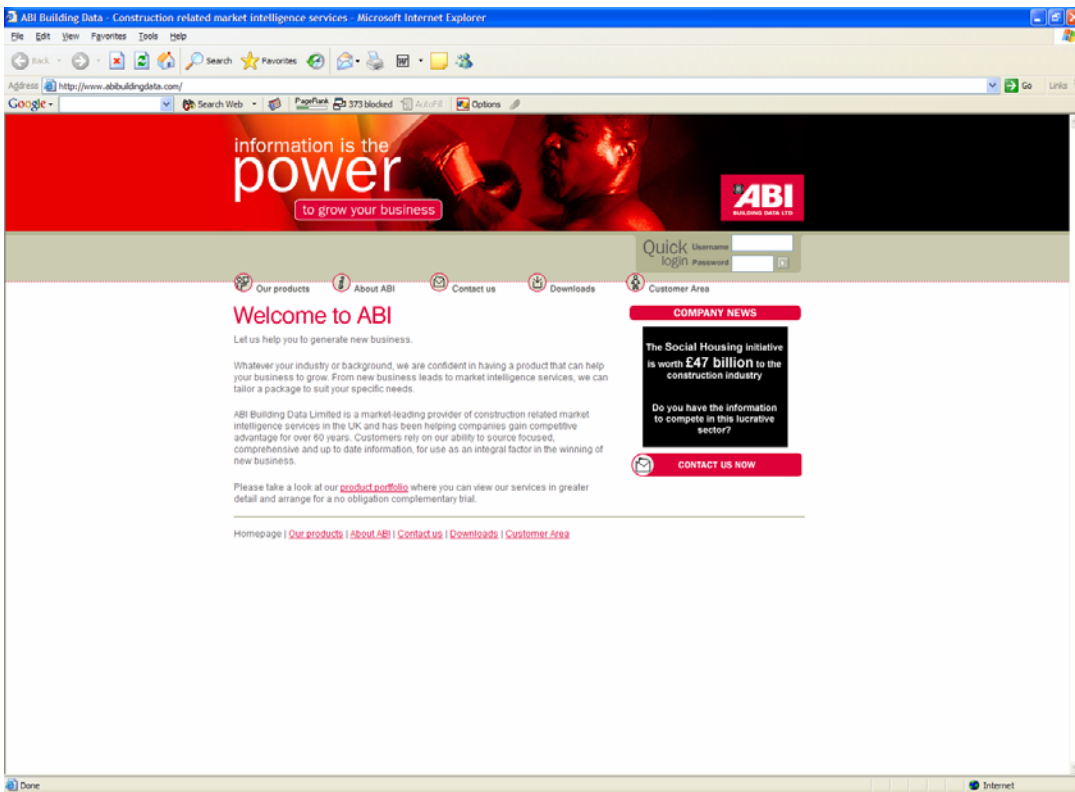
ABI Building Data - Construction related market intelligence services - Microsoft Internet Explorer

File Edit View Favorites Tools Help

Back Search Favorites

Address http://www.abibuildingdata.com/ Go Links

Google Search Web PageRank 373 blocked AutoFill Options

information is the
power
to grow your business

ABI
BUILDING DATA LTD

Quick login Username Password

Our products About ABI Contact us Downloads Customer Area

Welcome to ABI

Let us help you to generate new business.

Whatever your industry or background, we are confident in having a product that can help your business to grow. From new business leads to market intelligence services, we can tailor a package to suit your specific needs.

ABI Building Data Limited is a market-leading provider of construction related market intelligence services in the UK and has been helping companies gain competitive advantage for over 60 years. Customers rely on our ability to source focused, comprehensive and up to date information, for use as an integral factor in the winning of new business.

Please take a look at our product portfolio where you can view our services in greater detail and arrange for a no obligation complementary trial.

COMPANY NEWS

The Social Housing initiative is worth £47 billion to the construction industry

Do you have the information to compete in this lucrative sector?

CONTACT US NOW

Homepage | Our products | About ABI | Contact us | Downloads | Customer Area

Done Internet